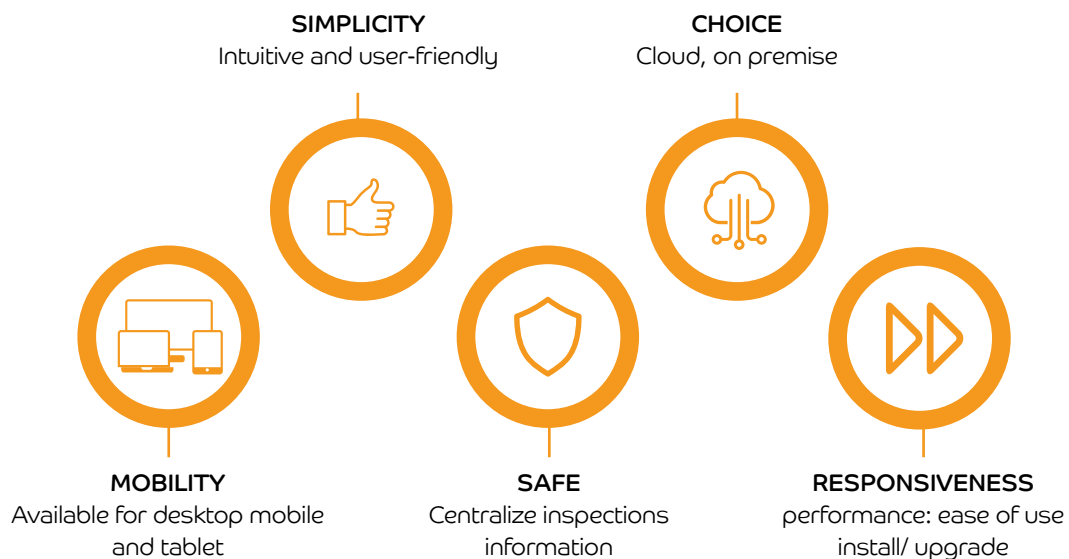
SIMPLICITY
Intuitive and user-friendly

CHOICE
Cloud, on premise

MOBILITY
Available for desktop mobile and tablet

SAFE
Centralize inspections information

RESPONSIVENESS
performance: ease of use install/ upgrade